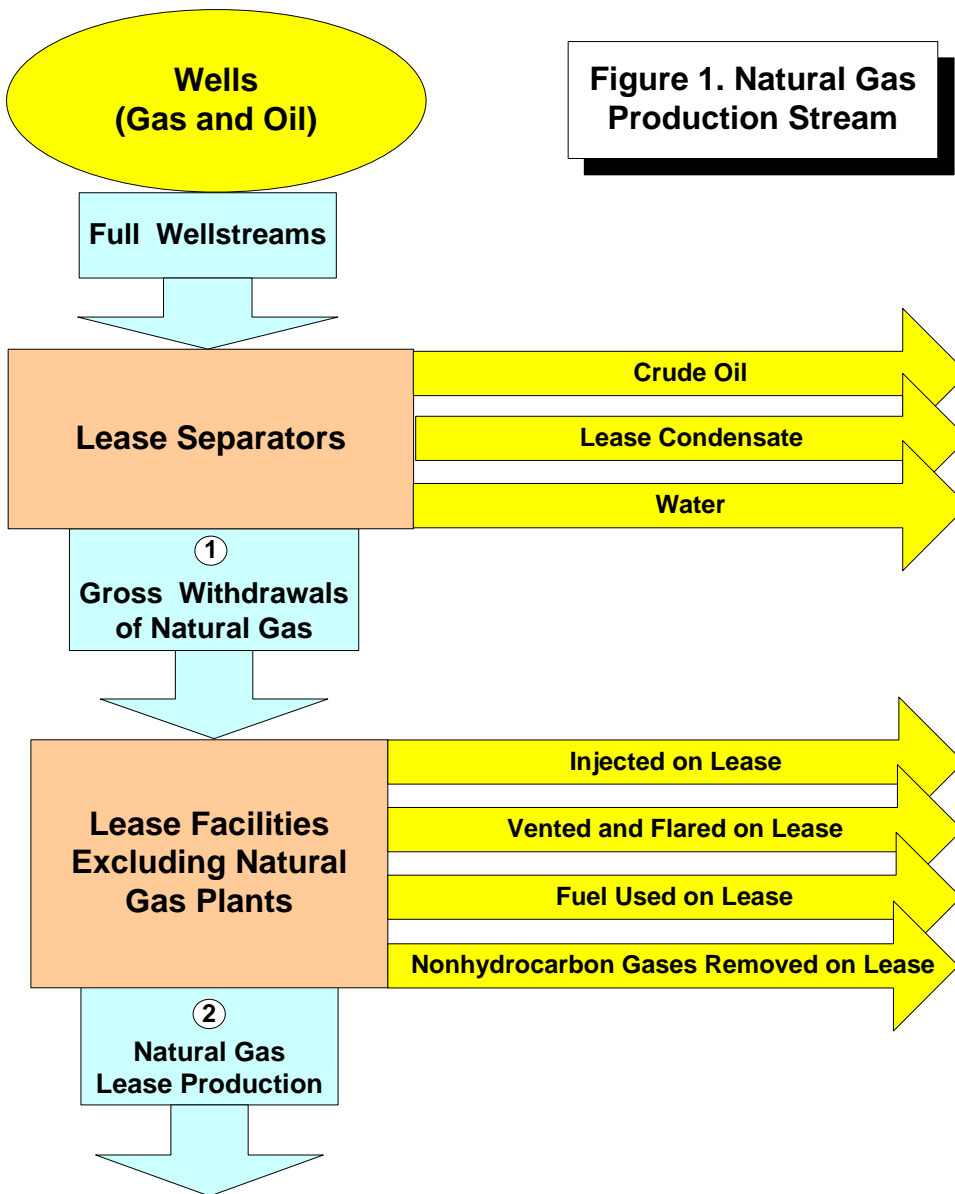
Wells
(Gas and Oil)

Figure 1. Natural Gas Production Stream

Full Wellstreams

Lease Separators

Crude Oil

Lease Condensate

Water

1

Gross Withdrawals of Natural Gas

Lease Facilities Excluding Natural Gas Plants

Injected on Lease

Vented and Flared on Lease

Fuel Used on Lease

Nonhydrocarbon Gases Removed on Lease

2

Natural Gas Lease Production